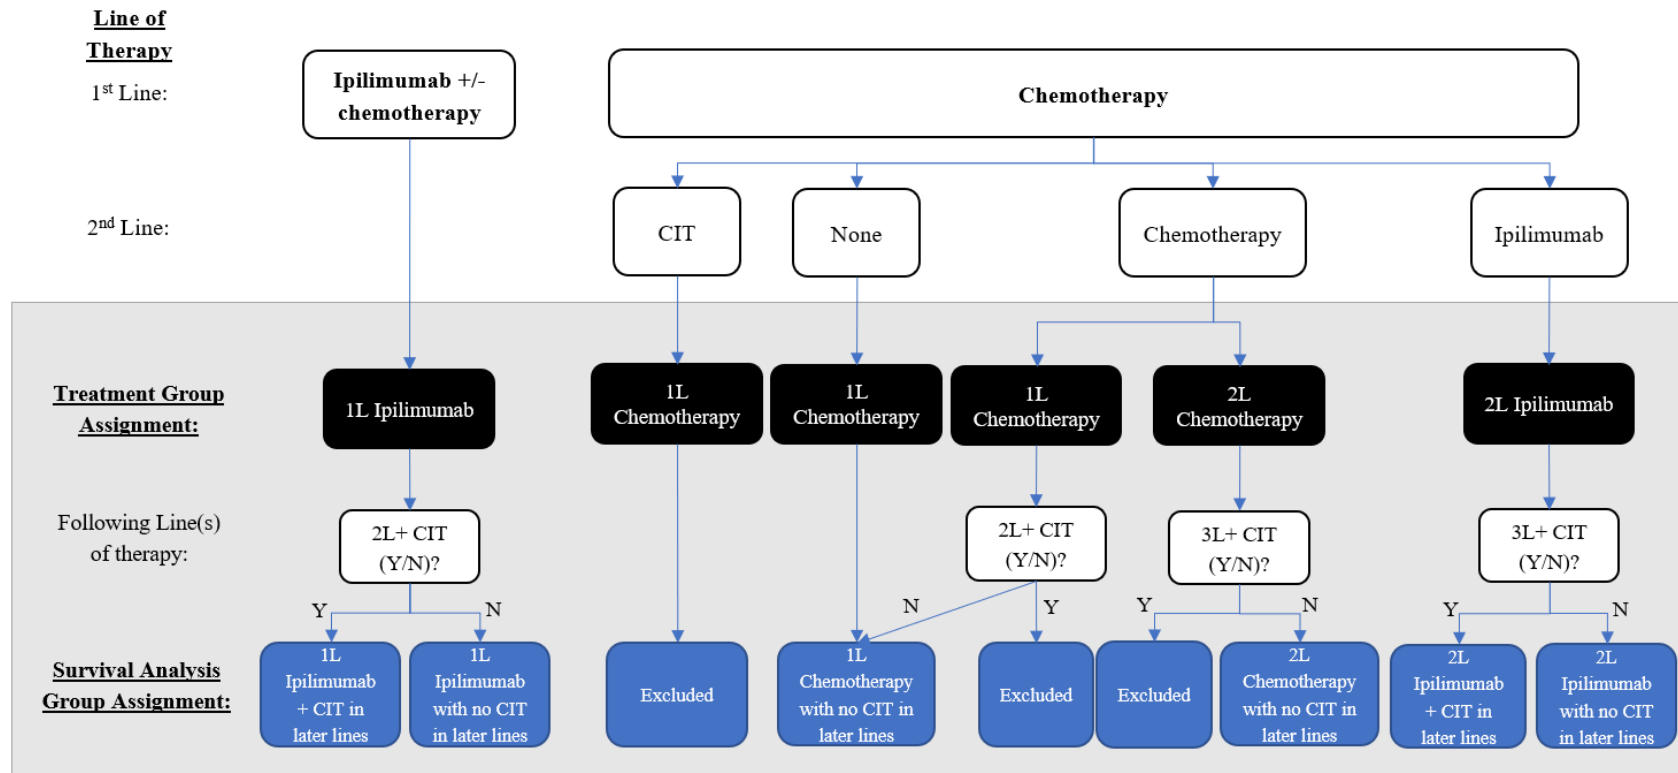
Line of Therapy

1$^{st}$ Line:

Ipilimumab +/- chemotherapy

Chemotherapy

2$^{nd}$ Line:

CIT

None

Chemotherapy

Ipilimumab

Treatment Group Assignment:

1L Ipilimumab

1L Chemotherapy

1L Chemotherapy

1L Chemotherapy

2L Chemotherapy

2L Ipilimumab

Following Line(s) of therapy:

2L+ CIT (Y/N)?

2L+ CIT (Y/N)?

3L+ CIT (Y/N)?

3L+ CIT (Y/N)?

Y

N

N

Y

Y

N

Y

N

Survival Analysis Group Assignment:

1L Ipilimumab + CIT in later lines

1L Ipilimumab with no CIT in later lines

Excluded

1L Chemotherapy with no CIT in later lines

Excluded

Excluded

2L Chemotherapy with no CIT in later lines

2L Ipilimumab + CIT in later lines

2L Ipilimumab with no CIT in later lines